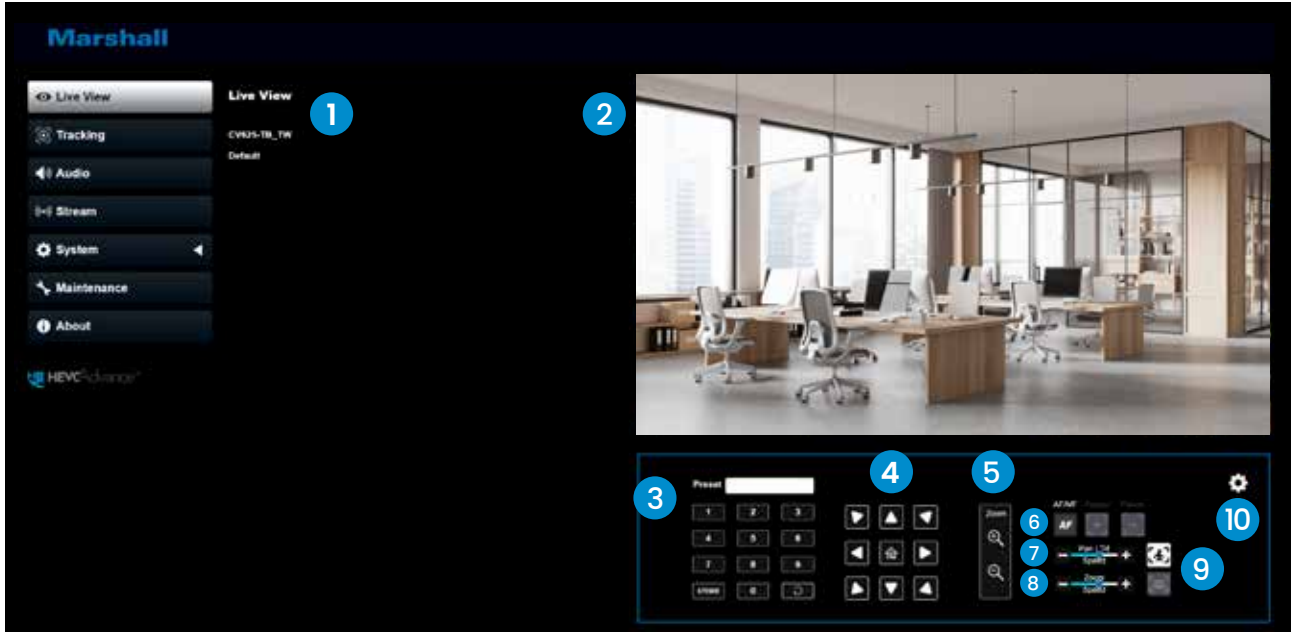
Marshall

Live View
Tracking
Audio
Stream
System
Maintenance
About

HEVCAdvance

Live View
1
CV625-TB_TW
Default

2

3
Preset
1 2 3
4 5 6
7 8 9
STORE 0

4

5
Zoom

6
AF/MF
AF

7
Pan / Tilt Speed

8
Zoom Speed

9

10